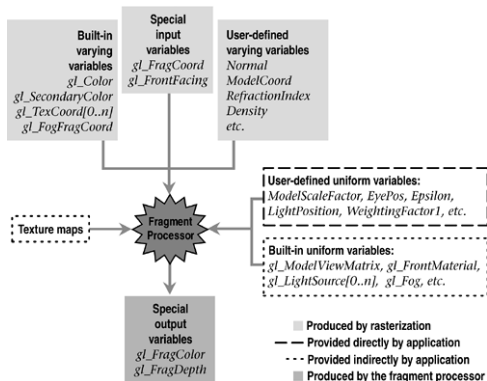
Built-in varying variables
gl_Color
gl_SecondaryColor
gl_TexCoord[0..n]
gl_FogFragCoord

Special input variables
gl_FragCoord
gl_FrontFacing

User-defined varying variables
Normal
ModelCoord
RefractionIndex
Density
etc.

User-defined uniform variables:
ModelScaleFactor, EyePos, Epsilon, LightPosition, WeightingFactor1, etc.

Texture maps

Fragment Processor

Built-in uniform variables:
gl_ModelViewMatrix, gl_FrontMaterial, gl_LightSource[0..n], gl_Fog, etc.

Special output variables
gl_FragColor
gl_FragDepth

Produced by rasterization
Provided directly by application
Provided indirectly by application
Produced by the fragment processor